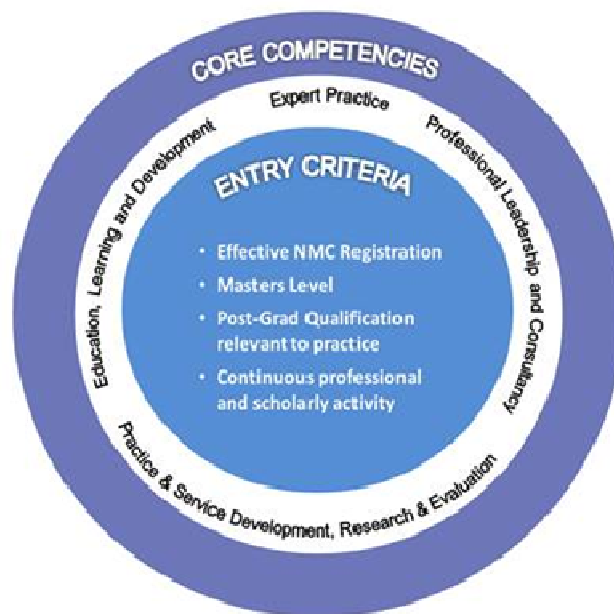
CORE COMPETENCIES

Expert Practice

Professional Leadership and Consultancy

Practice & Service Development, Research & Evaluation

Education, Learning and Development

ENTRY CRITERIA

- Effective NMC Registration
- Masters Level
- Post-Grad Qualification relevant to practice
- Continuous professional and scholarly activity